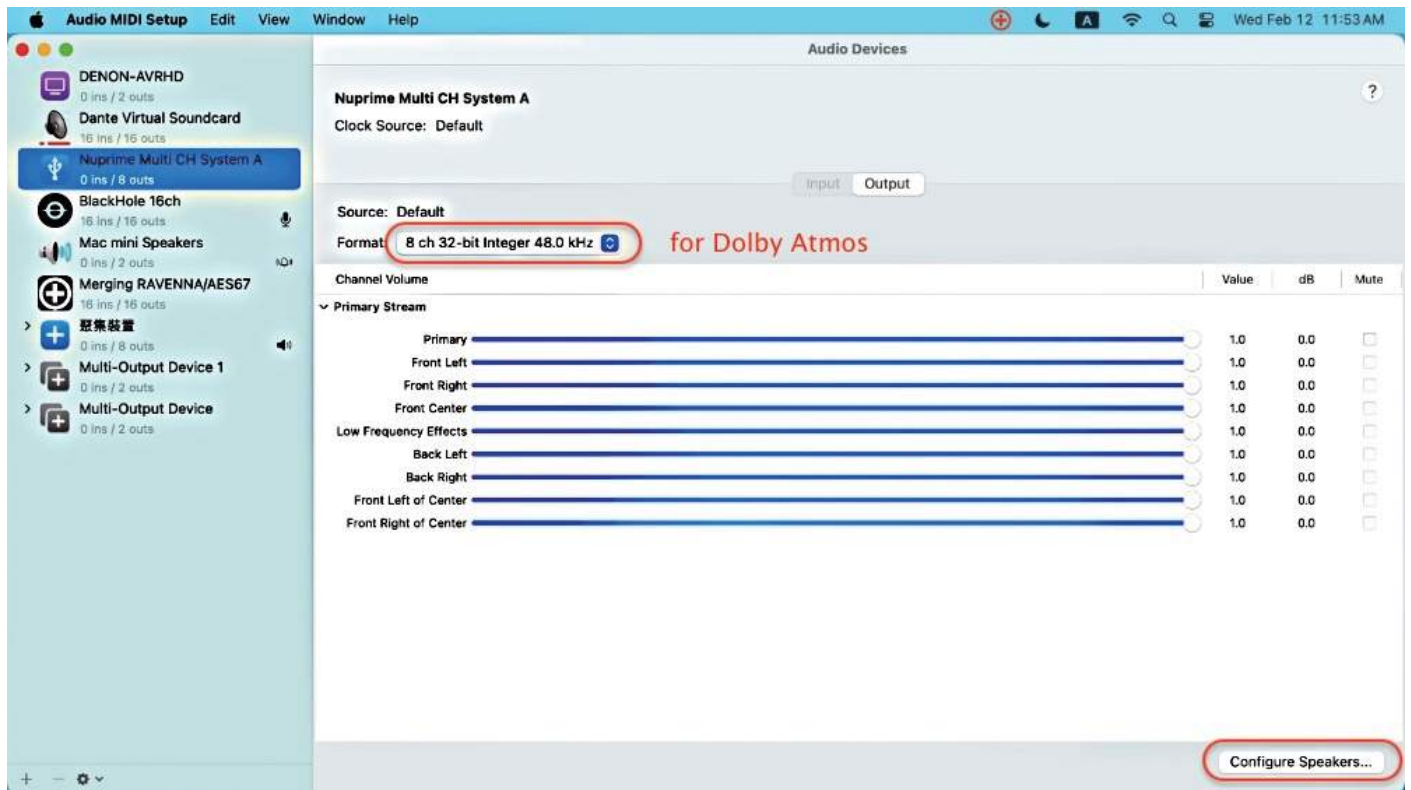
Audio MIDI Setup Edit View Window Help

A

Wed Feb 12 11:53 AM

DENON-AVRHD
0 ins / 2 outs
Dante Virtual Soundcard
16 ins / 16 outs
Nuprime Multi CH System A
0 ins / 8 outs
BlackHole 16ch
16 ins / 16 outs
Mac mini Speakers
0 ins / 2 outs
Merging RAVENNA/AES67
16 ins / 16 outs
聚集裝置
0 ins / 8 outs
Multi-Output Device 1
0 ins / 2 outs
Multi-Output Device
0 ins / 2 outs

Audio Devices

Nuprime Multi CH System A
Clock Source: Default

?

Input Output

Source: Default
Format: 8 ch 32-bit Integer 48.0 kHz

for Dolby Atmos

| Channel Volume | Value | dB | Mute |
|---|---|---|---|
| Primary Stream | | | |
| Primary | 1.0 | 0.0 | |
| Front Left | 1.0 | 0.0 | |
| Front Right | 1.0 | 0.0 | |
| Front Center | 1.0 | 0.0 | |
| Low Frequency Effects | 1.0 | 0.0 | |
| Back Left | 1.0 | 0.0 | |
| Back Right | 1.0 | 0.0 | |
| Front Left of Center | 1.0 | 0.0 | |
| Front Right of Center | 1.0 | 0.0 | |

Configure Speakers...

+ −